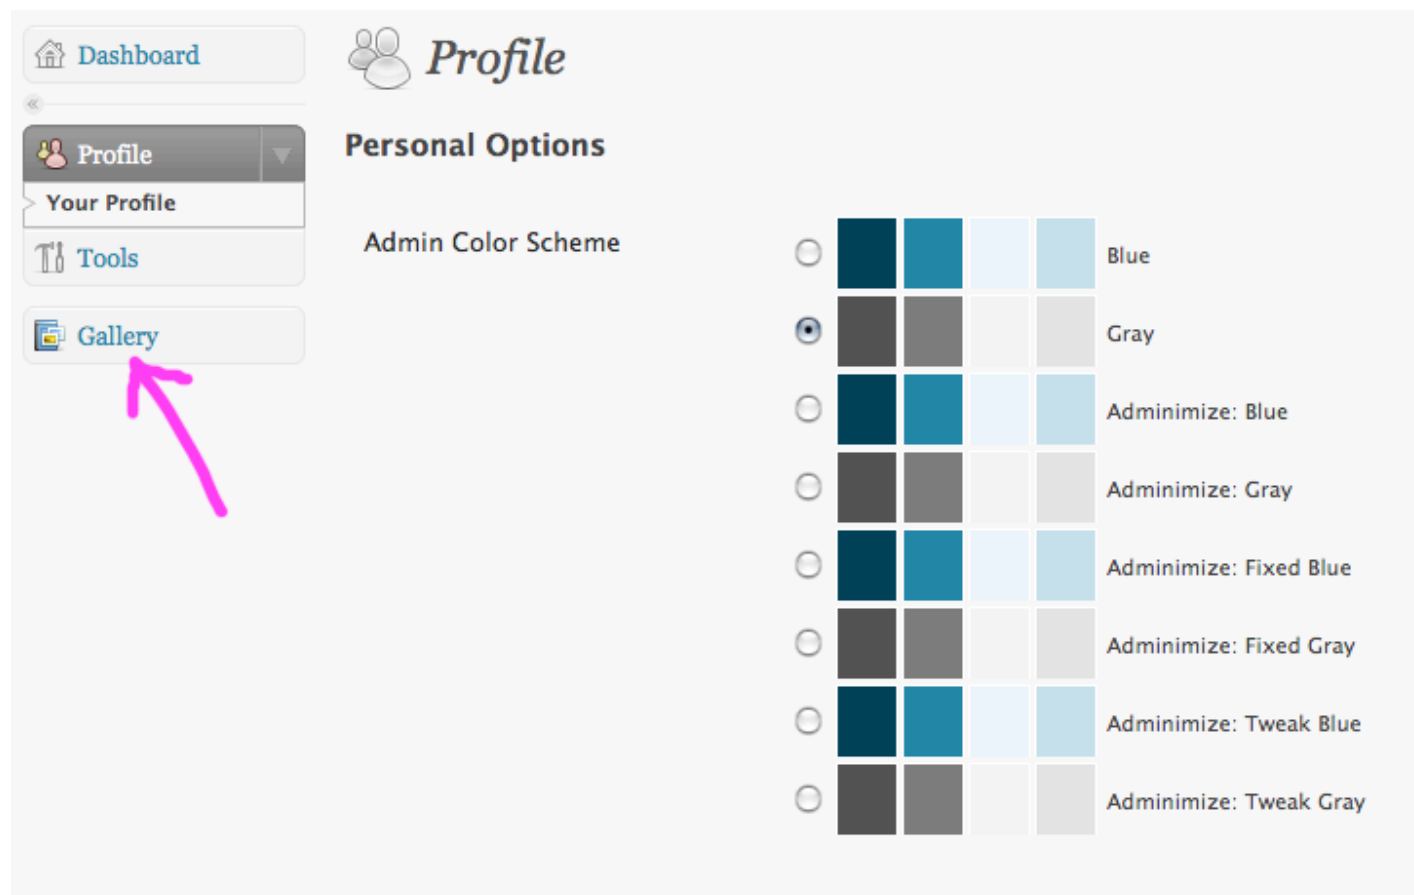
Dashboard

«

Profile

Your Profile

Tools

Gallery

Profile

Personal Options

Admin Color Scheme

Blue

Gray

Adminimize: Blue

Adminimize: Gray

Adminimize: Fixed Blue

Adminimize: Fixed Gray

Adminimize: Tweak Blue

Adminimize: Tweak Gray